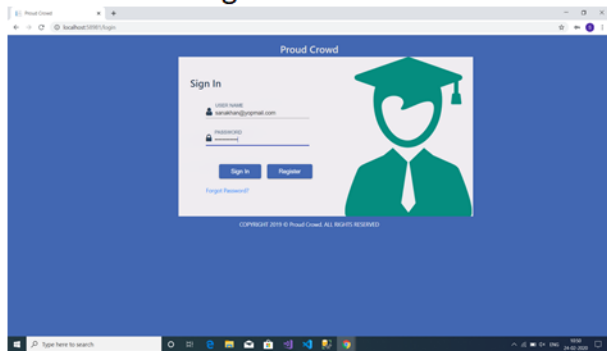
Proud Crowd
localhost:58961/login

Proud Crowd

Sign In

USER NAME
sanakhan@yopmail.com

PASSWORD
••••••••

Sign In
Register

Forgot Password?

COPYRIGHT 2019 © Proud Crowd. ALL RIGHTS RESERVED

Type here to search

ENG
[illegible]
24-02-2020